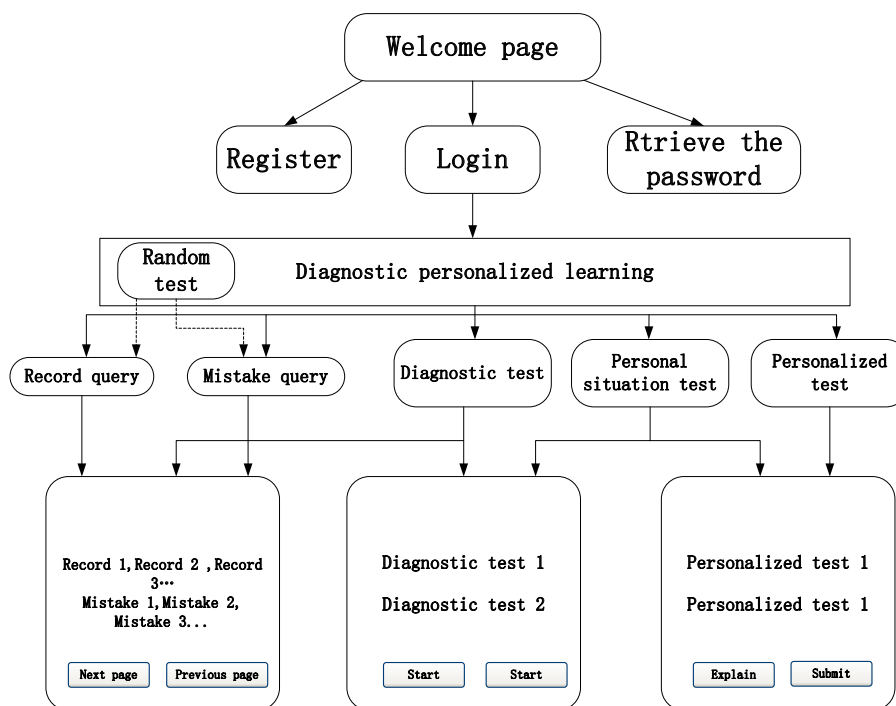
Welcome page

Register

Login

Rtrieve the password

Random test

Diagnostic personalized learning

Record query

Mistake query

Diagnostic test

Personal situation test

Personalized test

Record 1,Record 2 ,Record 3…
Mistake 1,Mistake 2, Mistake 3...

Next page

Previous page

Diagnostic test 1

Diagnostic test 2

Start

Start

Personalized test 1

Personalized test 1

Explain

Submit